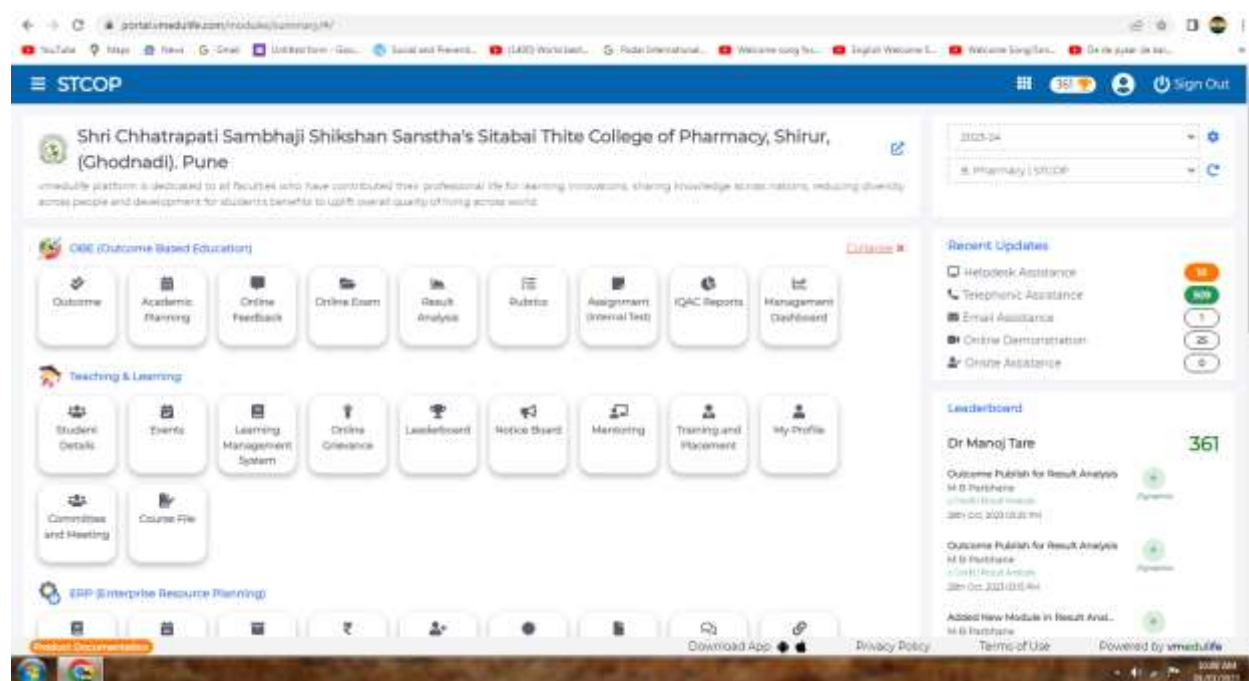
portal.vmedulife.com/module/summary/#/

YouTube Maps News Gmail Untitled form - Goo... Social and Preventi... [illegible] Worksheet... Padai International... Welcome song for... English Welcome S... Welcome Song Sen... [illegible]

≡ STCOP

361 Sign Out

Shri Chhatrapati Sambhaji Shikshan Sanstha's Sitabai Thite College of Pharmacy, Shirur, (Ghodnadi), Pune

vmedulife platform is dedicated to all faculties who have contributed their professional life for learning innovations, sharing knowledge across nations, reducing diversity across people and development for student's benefits to uplift overall quality of living across world.

2023-24

B. Pharmacy | STCOP

OBE (Outcome Based Education)

Collapse

Outcome
Academic Planning
Online Feedback
Online Exam
Result Analysis
Rubrics
Assignment (Internal Test)
IQAC Reports
Management Dashboard

Teaching & Learning

Student Details
Events
Learning Management System
Online Grievance
Leaderboard
Notice Board
Mentoring
Training and Placement
My Profile
Committee and Meeting
Course File

ERP (Enterprise Resource Planning)

Recent Updates

Helpdesk Assistance 18
Telephonic Assistance 309
Email Assistance 1
Online Demonstration 25
Online Assistance 0

Leaderboard

Dr Manoj Tare 361

Outcome Publish for Result Analysis
M B Pathhare
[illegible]
28th Oct 2023 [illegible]

Outcome Publish for Result Analysis
M B Pathhare
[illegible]
28th Oct 2023 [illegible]

Added New Module in Result Anal...
M B Pathhare

Product Documentation

Download App

Privacy Policy

Terms of Use

Powered by vmedulife